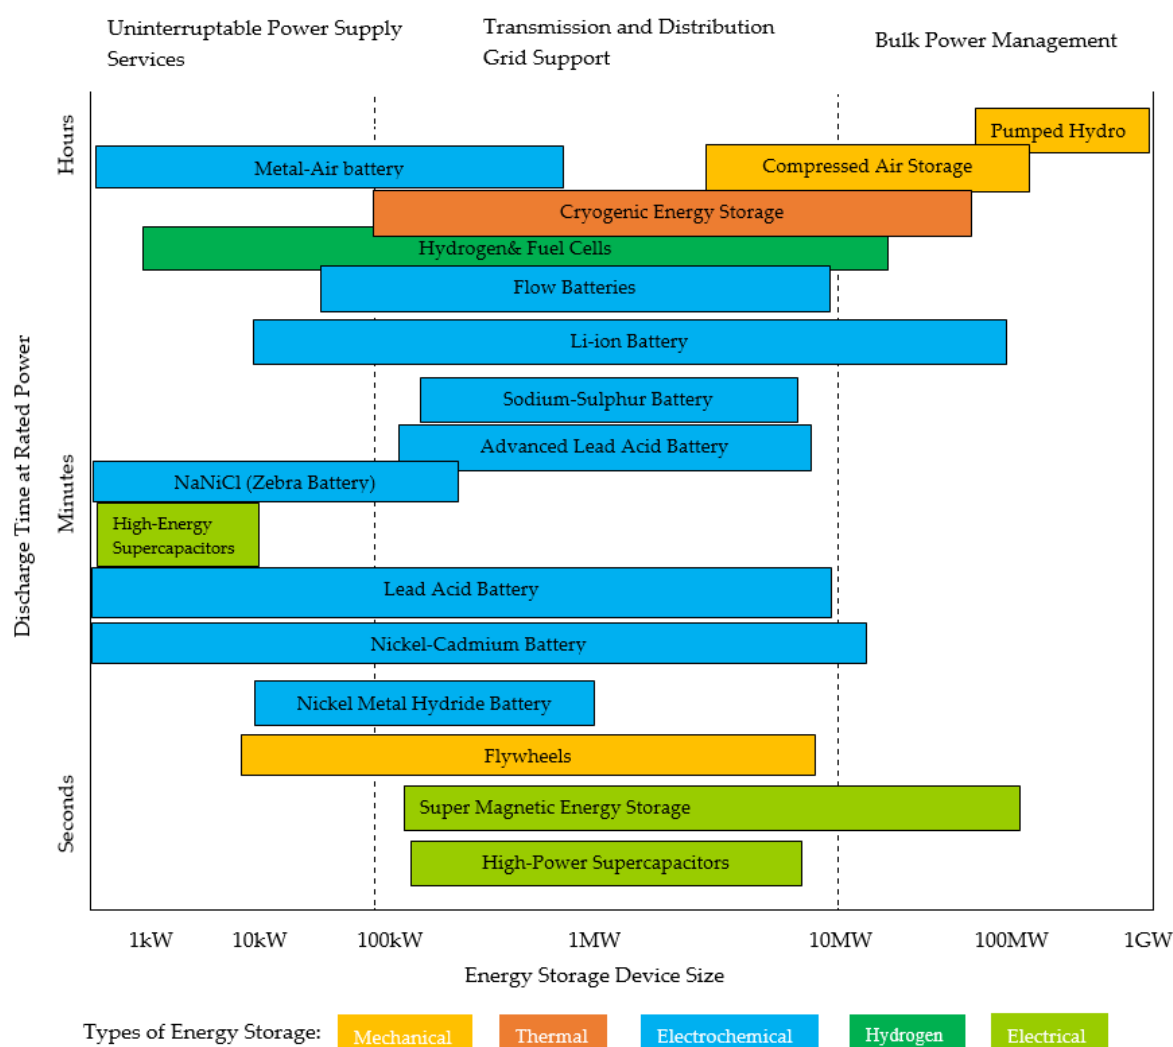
Uninterruptable Power Supply Services

Transmission and Distribution Grid Support

Bulk Power Management

Hours

Minutes

Seconds

Discharge Time at Rated Power

Pumped Hydro

Metal-Air battery

Compressed Air Storage

Cryogenic Energy Storage

Hydrogen& Fuel Cells

Flow Batteries

Li-ion Battery

Sodium-Sulphur Battery

Advanced Lead Acid Battery

NaNiCl (Zebra Battery)

High-Energy Supercapacitors

Lead Acid Battery

Nickel-Cadmium Battery

Nickel Metal Hydride Battery

Flywheels

Super Magnetic Energy Storage

High-Power Supercapacitors

1kW 10kW 100kW 1MW 10MW 100MW 1GW

Energy Storage Device Size

Types of Energy Storage: Mechanical Thermal Electrochemical Hydrogen Electrical